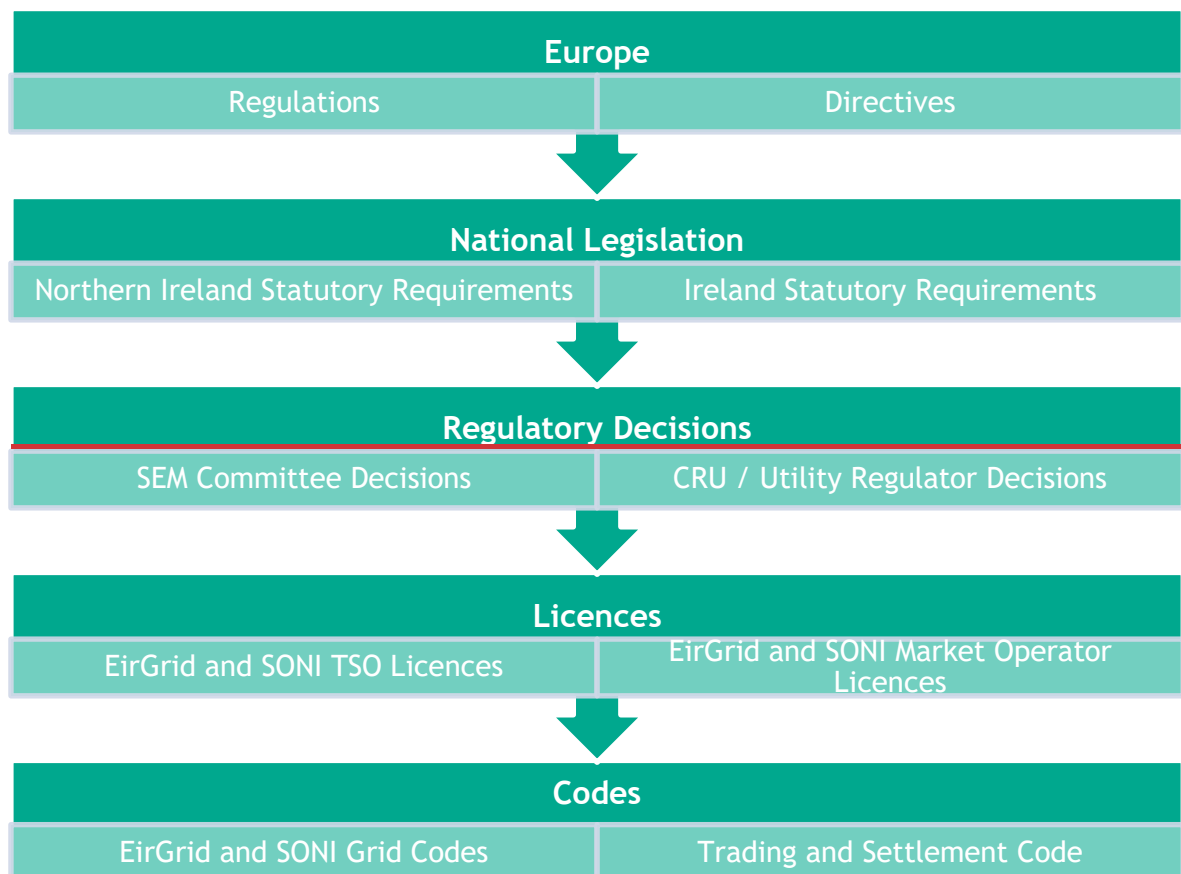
Europe

Regulations

Directives

National Legislation

Northern Ireland Statutory Requirements

Ireland Statutory Requirements

Regulatory Decisions

SEM Committee Decisions

CRU / Utility Regulator Decisions

Licences

EirGrid and SONI TSO Licences

EirGrid and SONI Market Operator Licences

Codes

EirGrid and SONI Grid Codes

Trading and Settlement Code